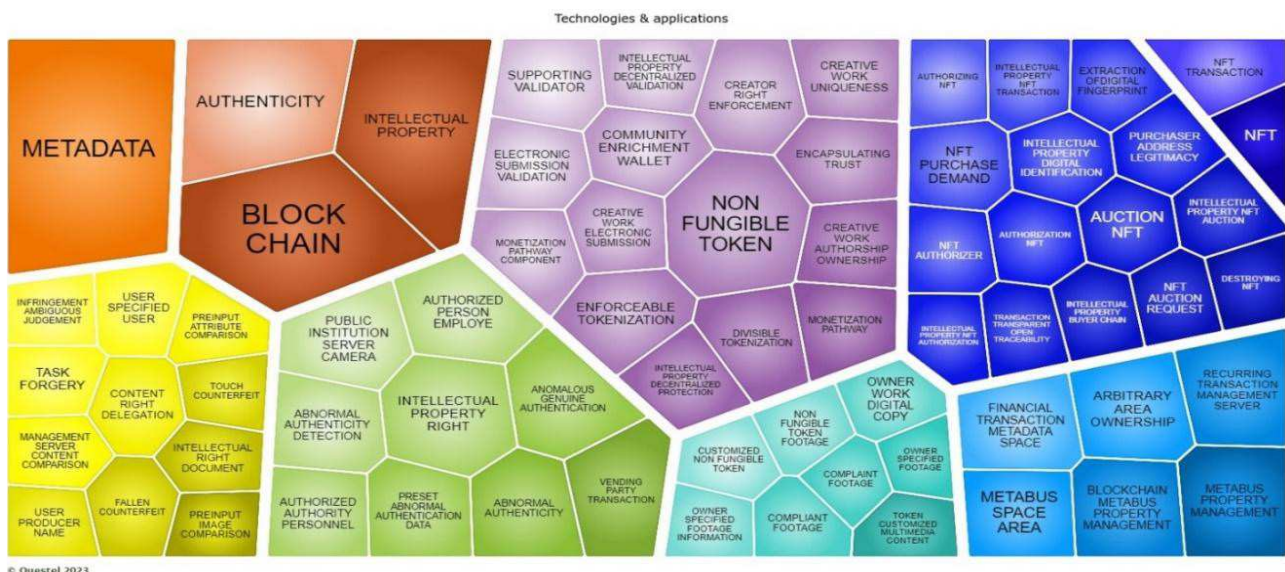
Technologies & applications

METADATA

AUTHENTICITY

INTELLECTUAL PROPERTY

BLOCK CHAIN

SUPPORTING VALIDATOR

INTELLECTUAL PROPERTY DECENTRALIZED VALIDATION

CREATOR RIGHT ENFORCEMENT

CREATIVE WORK UNIQUENESS

ELECTRONIC SUBMISSION VALIDATION

COMMUNITY ENRICHMENT WALLET

ENCAPSULATING TRUST

CREATIVE WORK ELECTRONIC SUBMISSION

NON FUNGIBLE TOKEN

MONETIZATION PATHWAY COMPONENT

CREATIVE WORK AUTHORSHIP OWNERSHIP

ENFORCEABLE TOKENIZATION

DIVISIBLE TOKENIZATION

MONETIZATION PATHWAY

INTELLECTUAL PROPERTY DECENTRALIZED PROTECTION

AUTHORIZING NFT

INTELLECTUAL PROPERTY NFT TRANSACTION

EXTRACTION OFDIGITAL FINGERPRINT

NFT TRANSACTION

NFT

NFT PURCHASE DEMAND

INTELLECTUAL PROPERTY DIGITAL IDENTIFICATION

PURCHASER ADDRESS LEGITIMACY

AUCTION NFT

INTELLECTUAL PROPERTY NFT AUCTION

NFT AUTHORIZER

AUTHORIZATION NFT

DESTROYING NFT

NFT AUCTION REQUEST

INTELLECTUAL PROPERTY NFT AUTHORIZATION

TRANSACTION TRANSPARENT OPEN TRACEABILITY

INTELLECTUAL PROPERTY BUYER CHAIN

INFRINGEMENT AMBIGUOUS JUDGEMENT

USER SPECIFIED USER

PREINPUT ATTRIBUTE COMPARISON

TASK FORGERY

CONTENT RIGHT DELEGATION

TOUCH COUNTERFEIT

MANAGEMENT SERVER CONTENT COMPARISON

INTELLECTUAL RIGHT DOCUMENT

USER PRODUCER NAME

FALLEN COUNTERFEIT

PREINPUT IMAGE COMPARISON

PUBLIC INSTITUTION SERVER CAMERA

AUTHORIZED PERSON EMPLOYE

ABNORMAL AUTHENTICITY DETECTION

INTELLECTUAL PROPERTY RIGHT

ANOMALOUS GENUINE AUTHENTICATION

AUTHORIZED AUTHORITY PERSONNEL

PRESET ABNORMAL AUTHENTICATION DATA

ABNORMAL AUTHENTICITY

VENDING PARTY TRANSACTION

OWNER WORK DIGITAL COPY

NON FUNGIBLE TOKEN FOOTAGE

CUSTOMIZED NON FUNGIBLE TOKEN

OWNER SPECIFIED FOOTAGE

COMPLAINT FOOTAGE

OWNER SPECIFIED FOOTAGE INFORMATION

COMPLIANT FOOTAGE

TOKEN CUSTOMIZED MULTIMEDIA CONTENT

FINANCIAL TRANSACTION METADATA SPACE

ARBITRARY AREA OWNERSHIP

RECURRING TRANSACTION MANAGEMENT SERVER

METABUS SPACE AREA

BLOCKCHAIN METABUS PROPERTY MANAGEMENT

METABUS PROPERTY MANAGEMENT

© Questel 2023